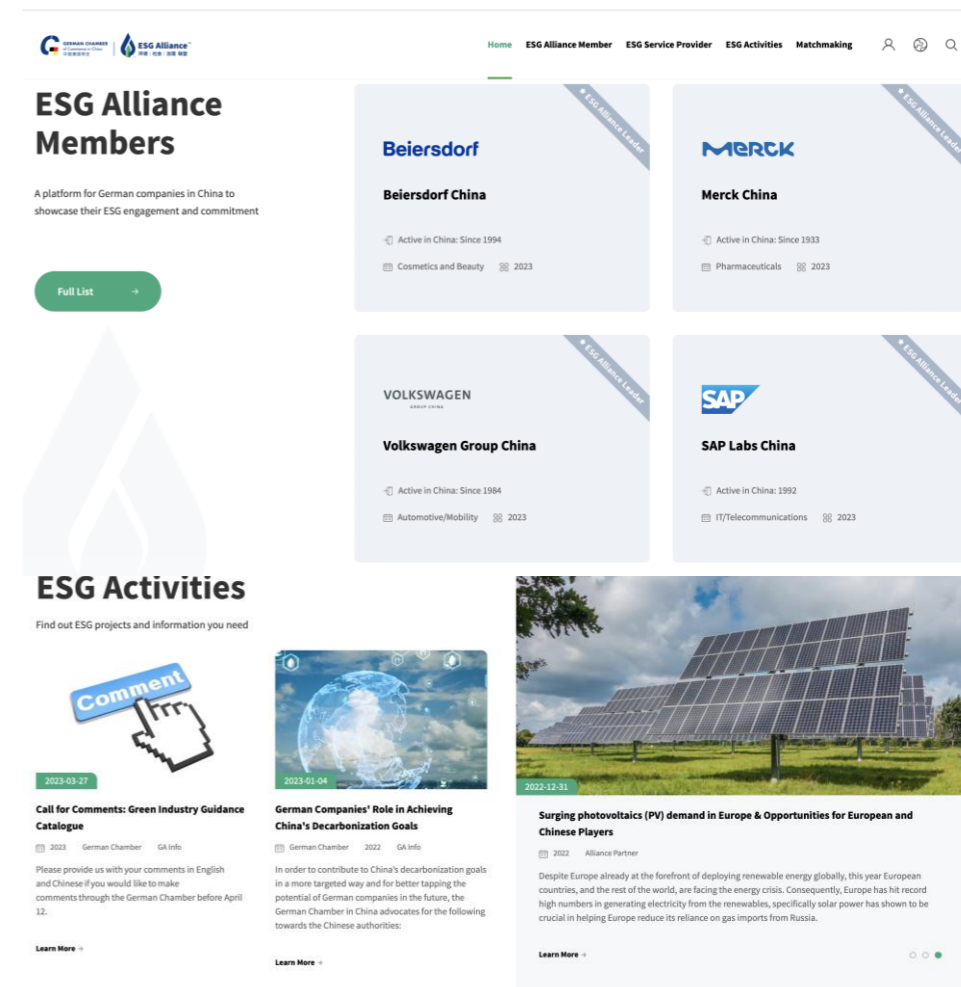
GERMAN CHAMBER of Commerce in China 中国德国商会 | ESG Alliance™

Home ESG Alliance Member ESG Service Provider ESG Activities Matchmaking

ESG Alliance Members

A platform for German companies in China to showcase their ESG engagement and commitment

Full List →

ESG Alliance Leader

Beiersdorf

Beiersdorf China

Active in China: Since 1994

Cosmetics and Beauty 2023

ESG Alliance Leader

MERCK

Merck China

Active in China: Since 1933

Pharmaceuticals 2023

ESG Alliance Leader

VOLKSWAGEN GROUP CHINA

Volkswagen Group China

Active in China: Since 1984

Automotive/Mobility 2023

ESG Alliance Leader

SAP

SAP Labs China

Active in China: 1992

IT/Telecommunications 2023

ESG Activities

Find out ESG projects and information you need

Comment

2023-03-27

Call for Comments: Green Industry Guidance Catalogue

2023 German Chamber GA Info

Please provide us with your comments in English and Chinese if you would like to make comments through the German Chamber before April 12.

Learn More →

2023-01-04

German Companies' Role in Achieving China's Decarbonization Goals

German Chamber 2022 GA Info

In order to contribute to China's decarbonization goals in a more targeted way and for better tapping the potential of German companies in the future, the German Chamber in China advocates for the following towards the Chinese authorities:

Learn More →

2022-12-31

Surging photovoltaics (PV) demand in Europe & Opportunities for European and Chinese Players

2022 Alliance Partner

Despite Europe already at the forefront of deploying renewable energy globally, this year European countries, and the rest of the world, are facing the energy crisis. Consequently, Europe has hit record high numbers in generating electricity from the renewables, specifically solar power has shown to be crucial in helping Europe reduce its reliance on gas imports from Russia.

Learn More →